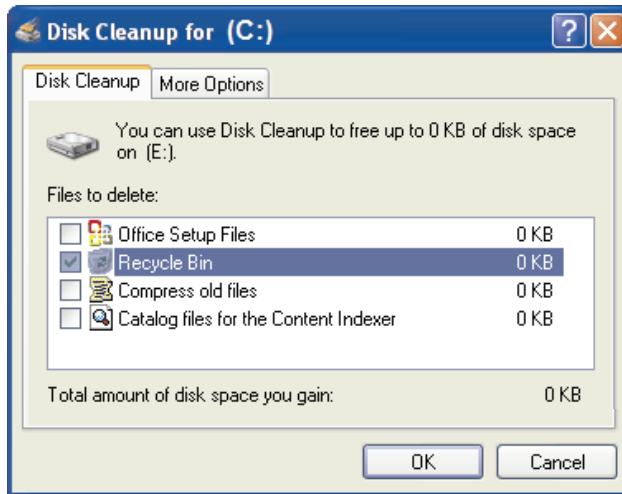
Disk Cleanup for (C:)

?

Disk Cleanup | More Options

You can use Disk Cleanup to free up to 0 KB of disk space on (E:).

Files to delete:

| | | |
|---|---|---|
| ☐ | Office Setup Files | 0 KB |
| ☑ | Recycle Bin | 0 KB |
| ☐ | Compress old files | 0 KB |
| ☐ | Catalog files for the Content Indexer | 0 KB |

Total amount of disk space you gain: 0 KB

OK Cancel